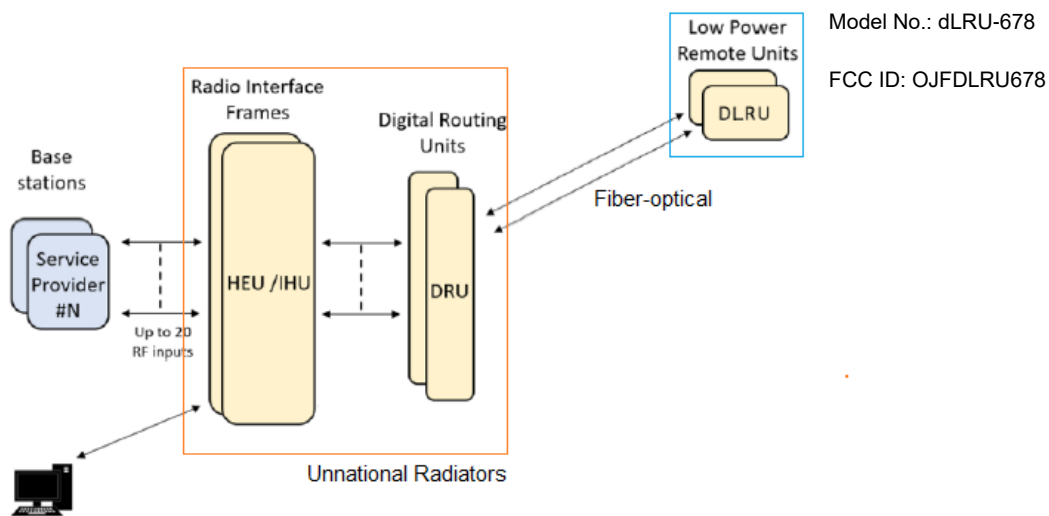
Model No.: dLRU-678

FCC ID: OJFDLRU678

Low Power Remote Units

DLRU

Radio Interface Frames

Digital Routing Units

Fiber-optical

Base stations

Service Provider #N

Up to 20 RF inputs

HEU /IHU

DRU

Unnational Radiators